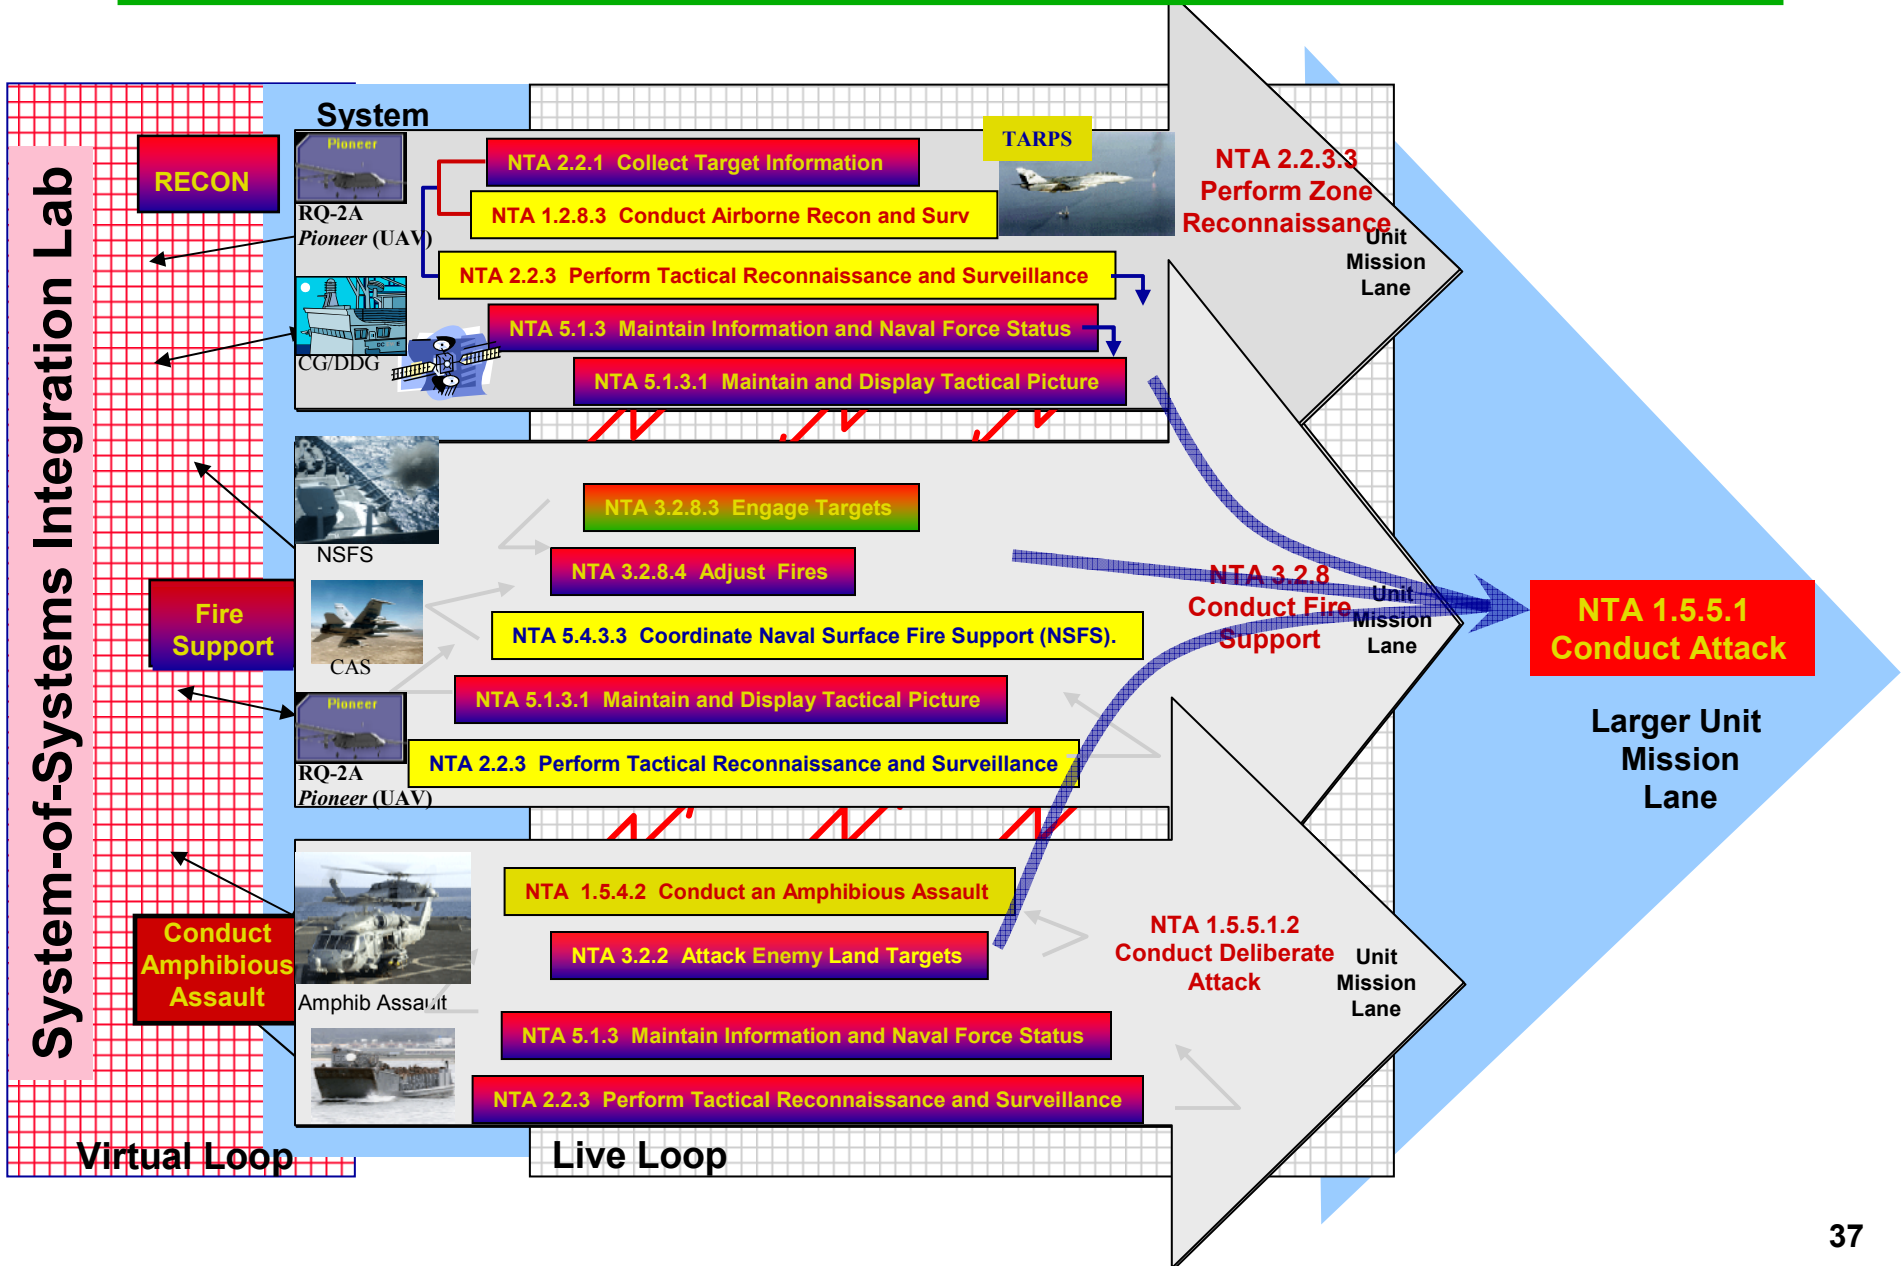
System-of-Systems Integration Lab

System

RECON

Pioneer
RQ-2A
Pioneer (UAV)

TARPS

NTA 2.2.1 Collect Target Information

NTA 1.2.8.3 Conduct Airborne Recon and Surv

NTA 2.2.3 Perform Tactical Reconnaissance and Surveillance

CG/DDG

NTA 5.1.3 Maintain Information and Naval Force Status

NTA 5.1.3.1 Maintain and Display Tactical Picture

NTA 2.2.3.3 Perform Zone Reconnaissance

Unit Mission Lane

NSFS

NTA 3.2.8.3 Engage Targets

NTA 3.2.8.4 Adjust Fires

Fire Support

CAS

NTA 5.4.3.3 Coordinate Naval Surface Fire Support (NSFS).

NTA 5.1.3.1 Maintain and Display Tactical Picture

Pioneer
RQ-2A
Pioneer (UAV)

NTA 2.2.3 Perform Tactical Reconnaissance and Surveillance

NTA 3.2.8 Conduct Fire Support

Unit Mission Lane

NTA 1.5.5.1 Conduct Attack

Larger Unit Mission Lane

Conduct Amphibious Assault

Amphib Assault

NTA 1.5.4.2 Conduct an Amphibious Assault

NTA 3.2.2 Attack Enemy Land Targets

NTA 1.5.5.1.2 Conduct Deliberate Attack

Unit Mission Lane

NTA 5.1.3 Maintain Information and Naval Force Status

NTA 2.2.3 Perform Tactical Reconnaissance and Surveillance

Virtual Loop

Live Loop

37